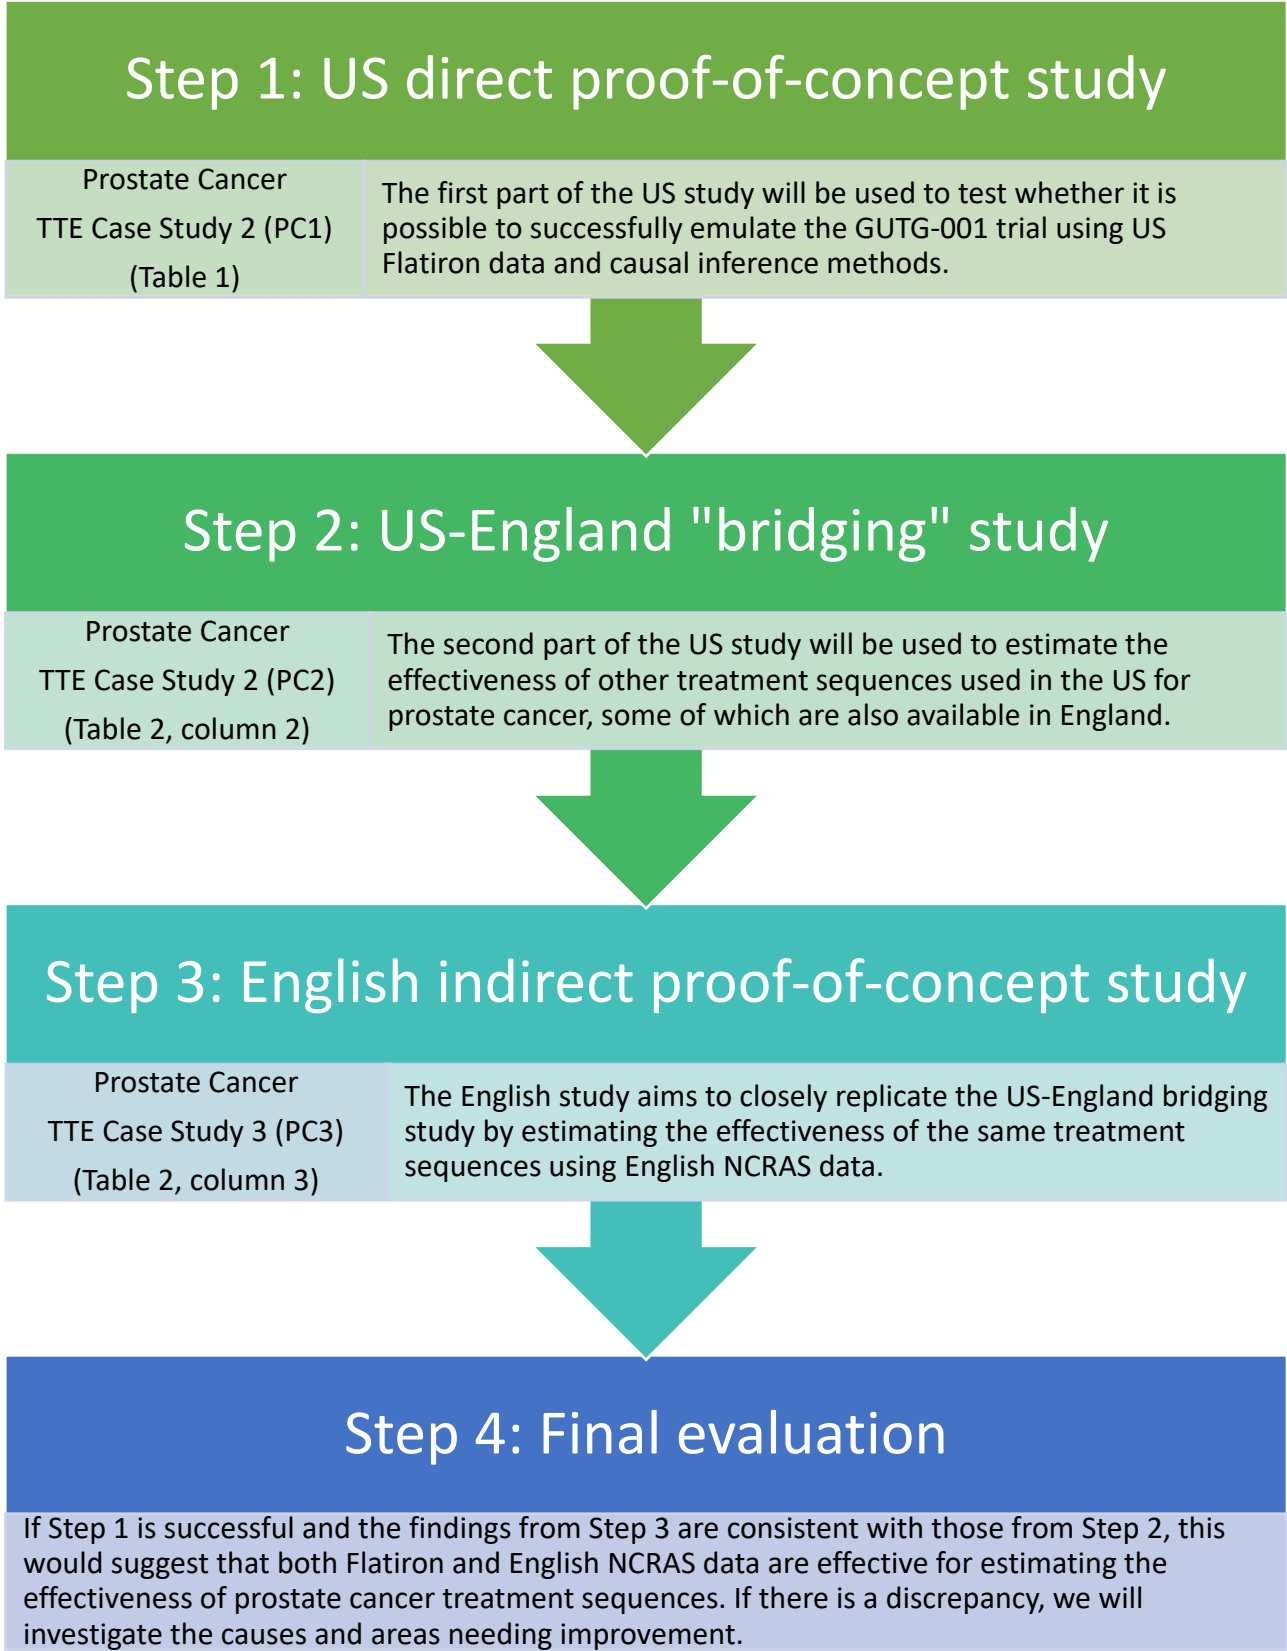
Step 1: US direct proof-of-concept study

Prostate Cancer
TTE Case Study 2 (PC1)
(Table 1)

The first part of the US study will be used to test whether it is possible to successfully emulate the GUTG-001 trial using US Flatiron data and causal inference methods.

Step 2: US-England "bridging" study

Prostate Cancer
TTE Case Study 2 (PC2)
(Table 2, column 2)

The second part of the US study will be used to estimate the effectiveness of other treatment sequences used in the US for prostate cancer, some of which are also available in England.

Step 3: English indirect proof-of-concept study

Prostate Cancer
TTE Case Study 3 (PC3)
(Table 2, column 3)

The English study aims to closely replicate the US-England bridging study by estimating the effectiveness of the same treatment sequences using English NCRAS data.

Step 4: Final evaluation

If Step 1 is successful and the findings from Step 3 are consistent with those from Step 2, this would suggest that both Flatiron and English NCRAS data are effective for estimating the effectiveness of prostate cancer treatment sequences. If there is a discrepancy, we will investigate the causes and areas needing improvement.